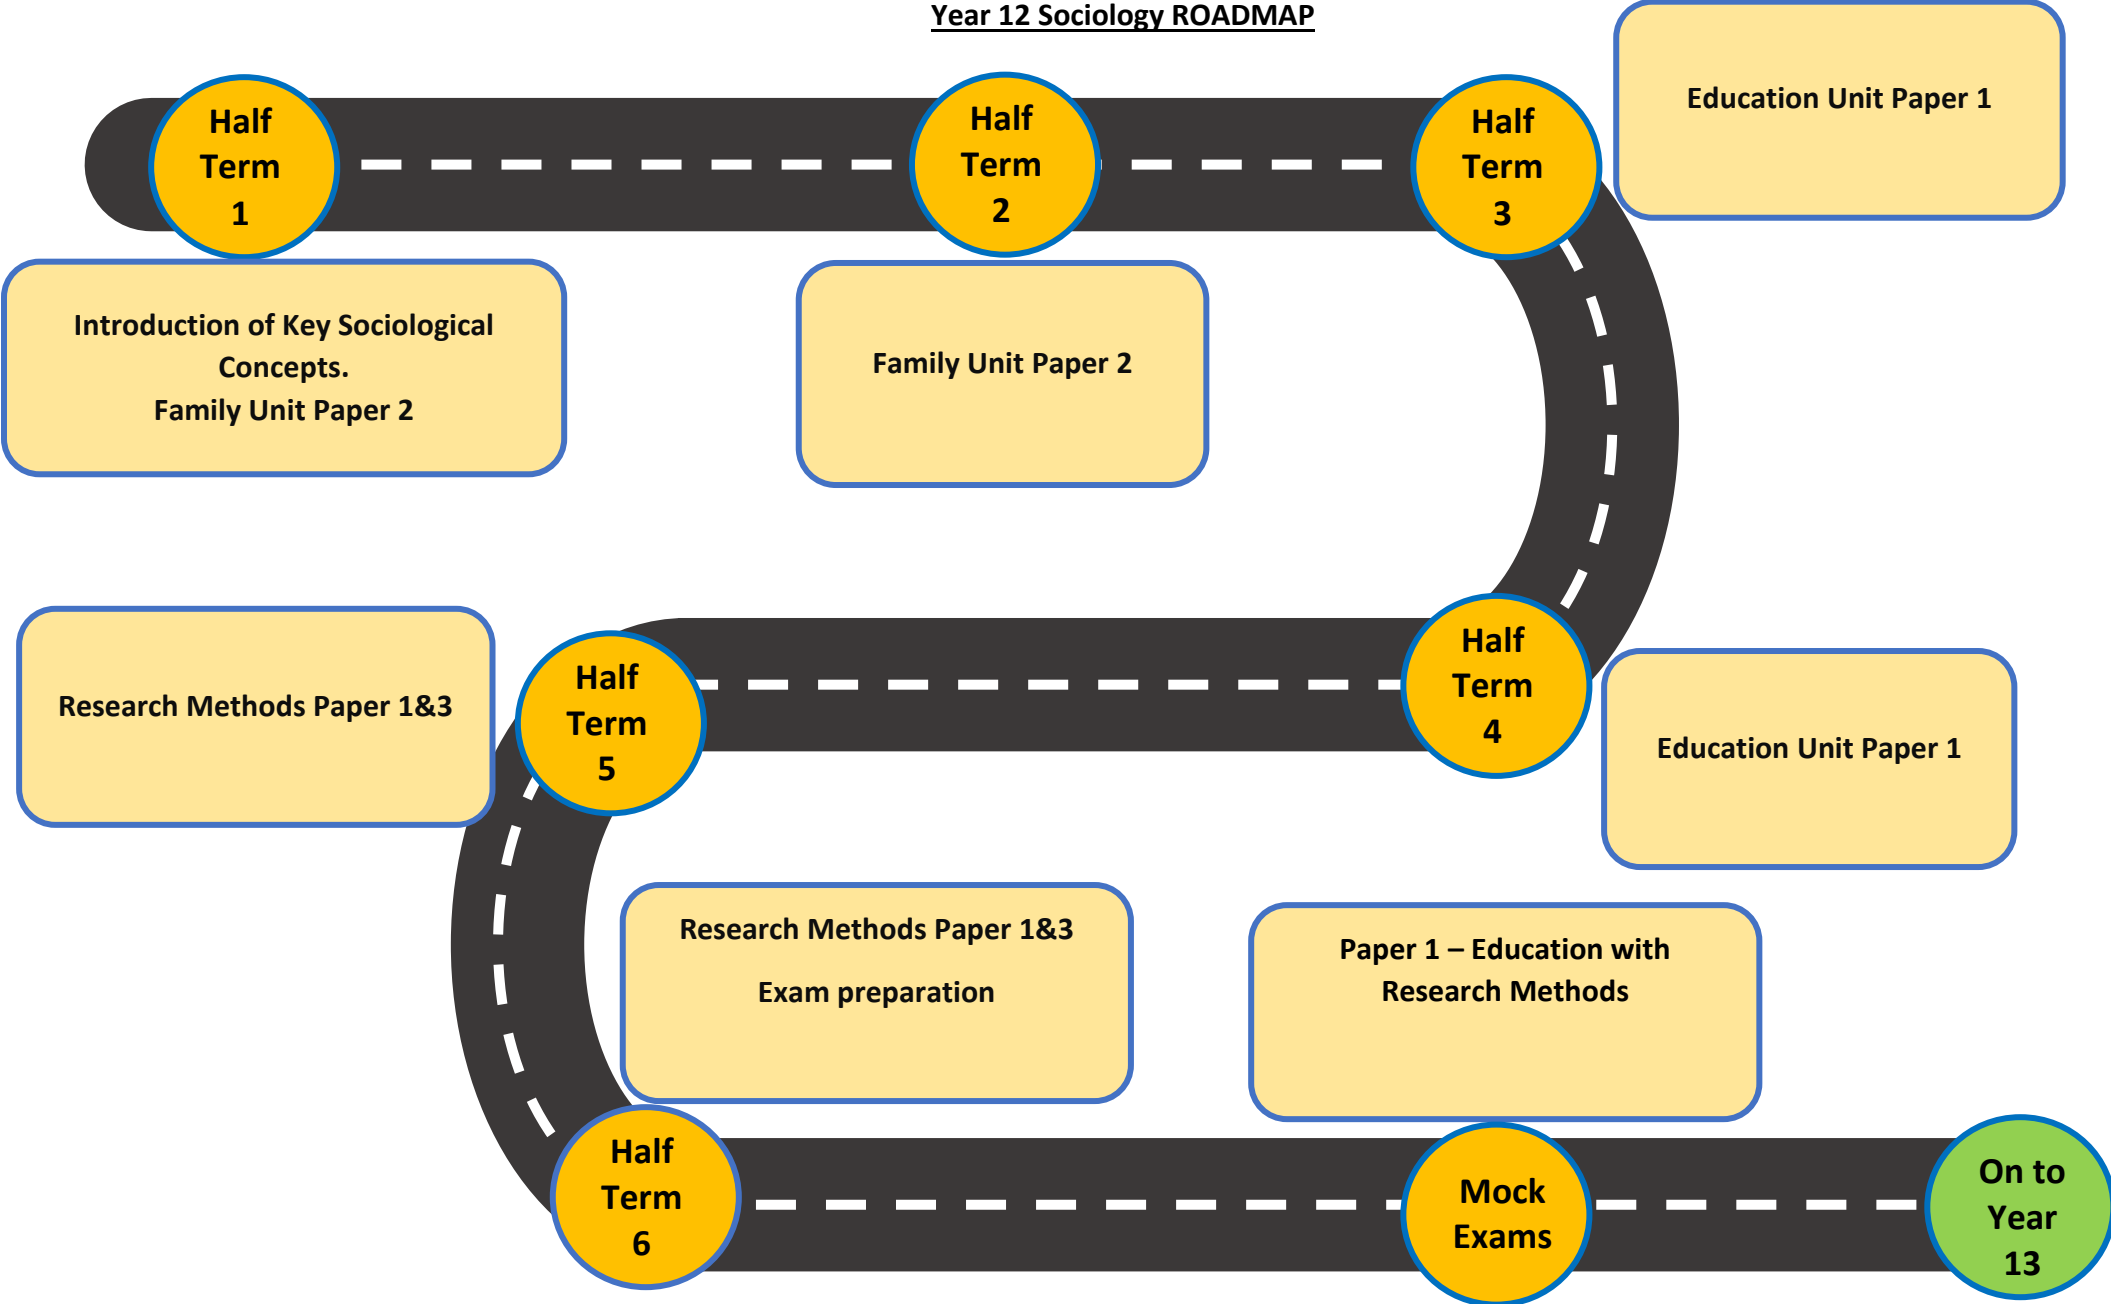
Year 12 Sociology ROADMAP

Half Term 1

Half Term 2

Half Term 3

Education Unit Paper 1

Introduction of Key Sociological Concepts.
Family Unit Paper 2

Family Unit Paper 2

Research Methods Paper 1&3

Half Term 5

Half Term 4

Education Unit Paper 1

Research Methods Paper 1&3

Exam preparation

Paper 1 – Education with Research Methods

Half Term 6

Mock Exams

On to Year 13